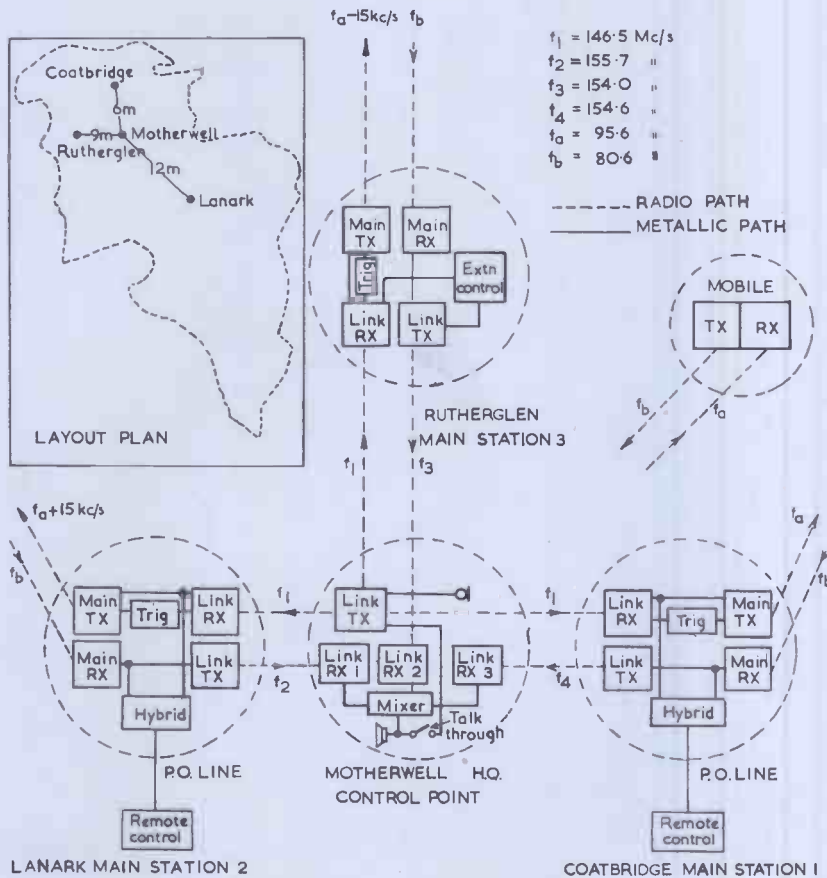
$f_a$–15kc/s $f_b$

$f_1$ = 146·5 Mc/s
$f_2$ = 155·7 "
$f_3$ = 154·0 "
$f_4$ = 154·6 "
$f_a$ = 95·6 "
$f_b$ = 80·6 "

RADIO PATH
METALLIC PATH

Coatbridge
6m
9m Motherwell
Rutherglen
12m
Lanark

LAYOUT PLAN

Main TX
Main RX
Trig
Extn control
Link RX
Link TX

RUTHERGLEN MAIN STATION 3

MOBILE
TX RX

$f_b$ $f_a$

$f_1$ $f_3$

$f_a$+15 kc/s
$f_b$

Main TX
Trig
Link RX
Main RX
Link TX
Hybrid
P.O. LINE
Remote control

LANARK MAIN STATION 2

$f_1$
$f_2$

Link TX
Link RX 1
Link RX 2
Link RX 3
Mixer
Talk through

MOTHERWELL H.Q. CONTROL POINT

$f_1$
$f_4$

$f_a$
$f_b$

Link RX
Trig
Main TX
Link TX
Main RX
Hybrid
P.O. LINE
Remote control

COATBRIDGE MAIN STATION 1